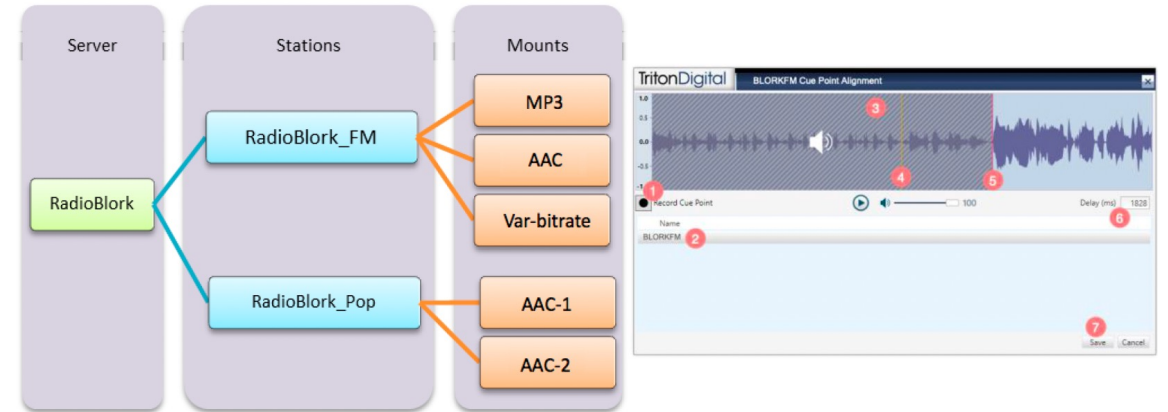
Server

Stations

Mounts

RadioBlork

RadioBlork_FM

RadioBlork_Pop

MP3

AAC

Var-bitrate

AAC-1

AAC-2

TritonDigital

BLORKFM Cue Point Alignment

1.0

0.5

0.0

-0.5

-1

3

4

5

1

Record Cue Point

100

Delay (ms) 1828

6

Name

BLORKFM

2

7

Save

Cancel